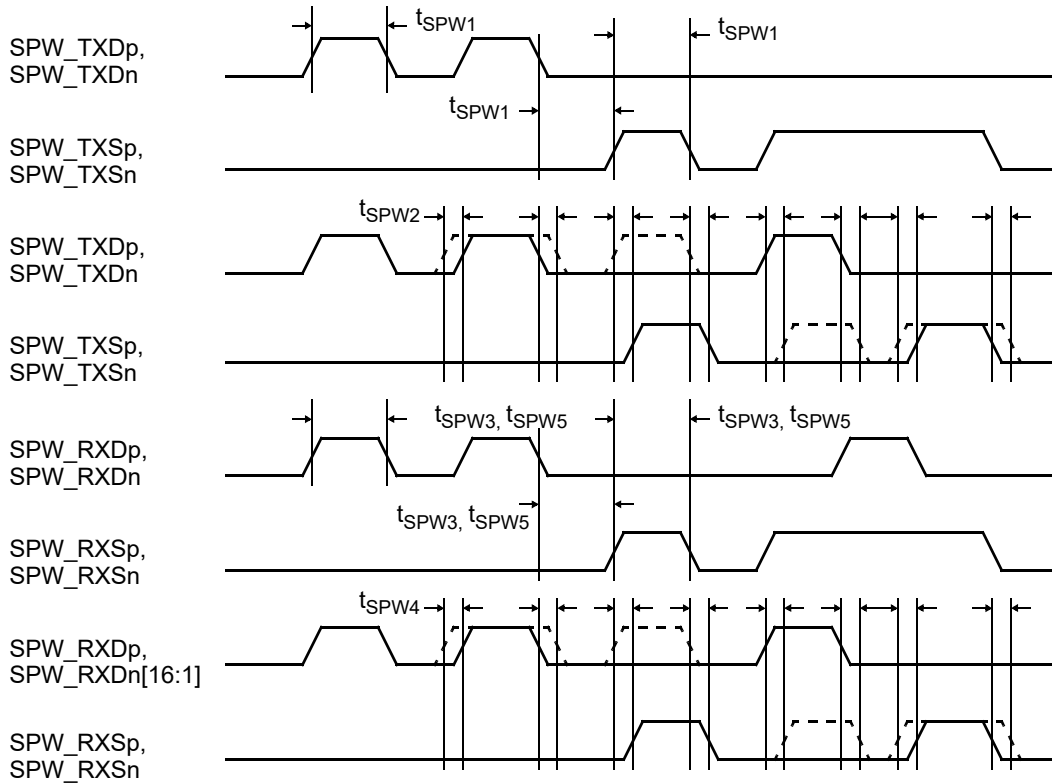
SPW_TXDp, SPW_TXDn

$t_{SPW1}$

$t_{SPW1}$

$t_{SPW1}$

SPW_TXSp, SPW_TXSn

$t_{SPW2}$

SPW_TXDp, SPW_TXDn

SPW_TXSp, SPW_TXSn

$t_{SPW3}, t_{SPW5}$

$t_{SPW3}, t_{SPW5}$

SPW_RXDp, SPW_RXDn

$t_{SPW3}, t_{SPW5}$

SPW_RXSp, SPW_RXSn

$t_{SPW4}$

SPW_RXDp, SPW_RXDn[16:1]

SPW_RXSp, SPW_RXSn